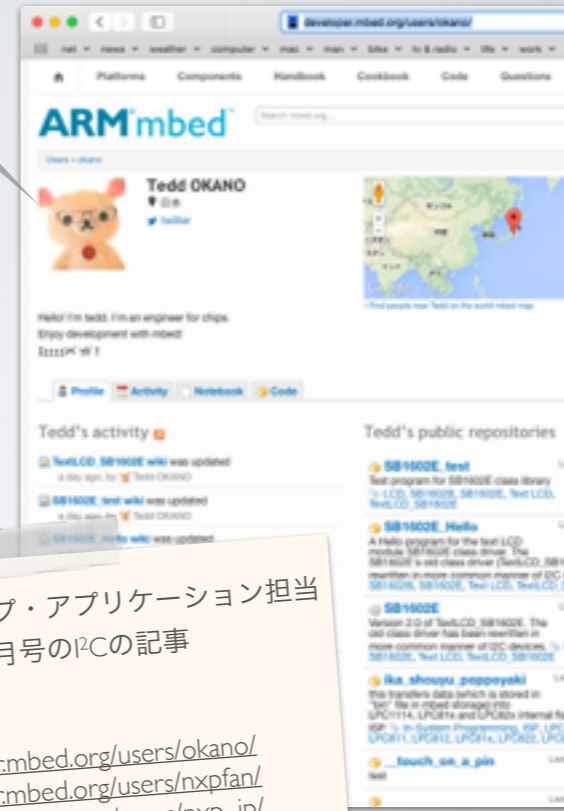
developer.mbed.org/users/okano/

Platforms Components Handbook Cookbook Code Questions

ARM mbed

Tedd OKANO

日本

twitter

Hello! I'm tedd. I'm an engineer for chips.
Enjoy development with mbed!

Profile Activity Notebook Code

Tedd's activity

TextLCD_SB1602E wiki was updated

SB1602E_test wiki was updated

SB1602E_Hello wiki was updated

Tedd's public repositories

SB1602E_test

Test program for SB1602E class library

SB1602E_Hello

SB1602E

ika_shouyu_poppoyaki

__touch_on_a_pin

test

プ・アプリケーション担当
月号のI²Cの記事

.mbed.org/users/okano/
.mbed.org/users/nxpfan/
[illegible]/nxp_ip/